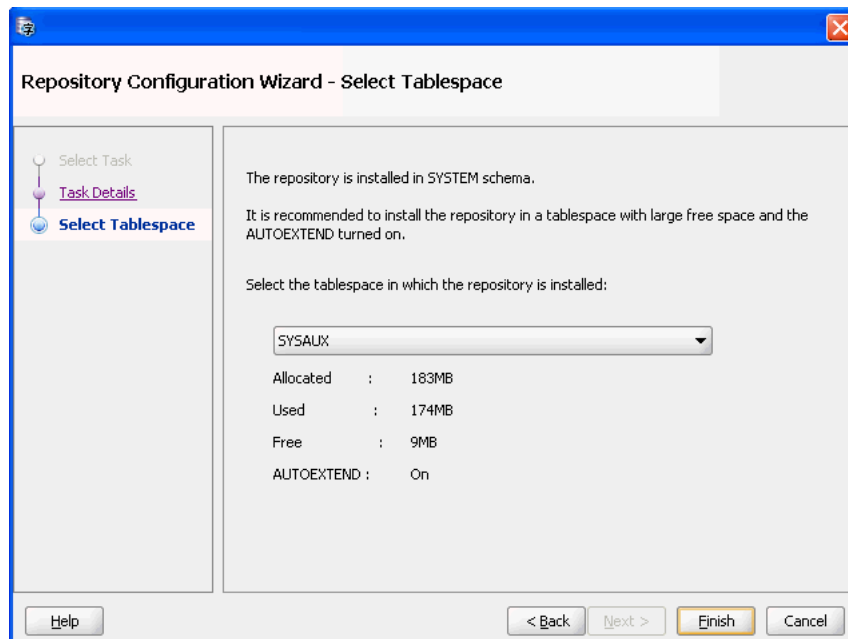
Repository Configuration Wizard - Select Tablespace

Select Task
Task Details
Select Tablespace

The repository is installed in SYSTEM schema.

It is recommended to install the repository in a tablespace with large free space and the AUTOEXTEND turned on.

Select the tablespace in which the repository is installed:

SYSAUX

| | | |
|---|---|---|
| Allocated | : | 183MB |
| Used | : | 174MB |
| Free | : | 9MB |
| AUTOEXTEND | : | On |

Help
< Back
Next >
Finish
Cancel